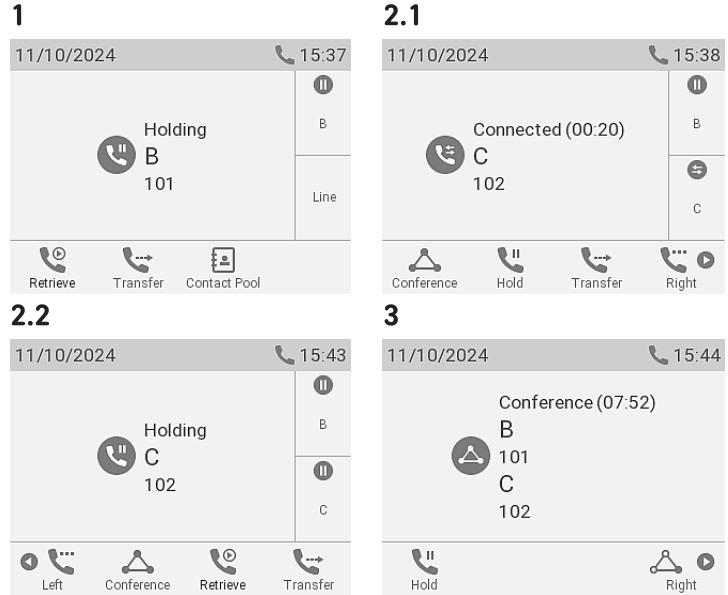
1

11/10/2024 15:37

Holding
B
101

B

Line

Retrieve Transfer Contact Pool

2.1

11/10/2024 15:38

Connected (00:20)
C
102

B

C

Conference Hold Transfer Right

2.2

11/10/2024 15:43

Holding
C
102

B

C

Left Conference Retrieve Transfer

3

11/10/2024 15:44

Conference (07:52)
B
101
C
102

Hold Right